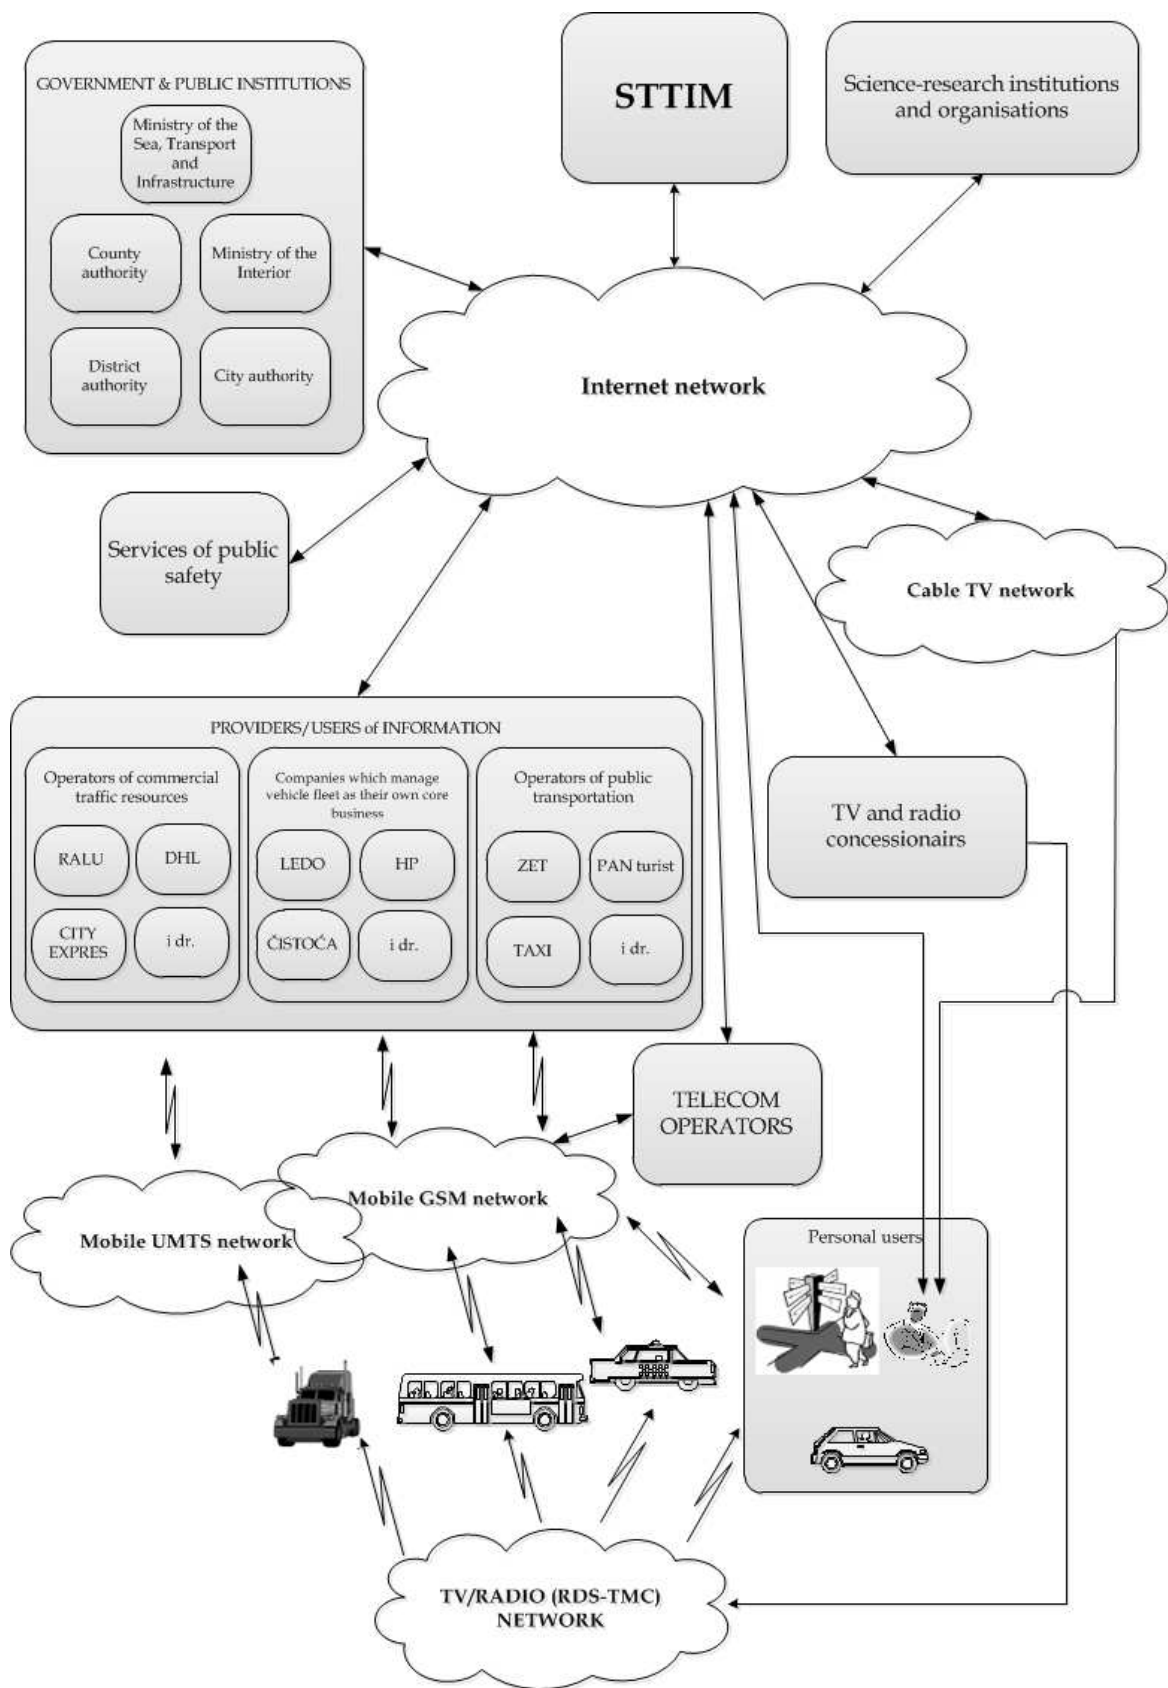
GOVERNMENT & PUBLIC INSTITUTIONS

Ministry of the Sea, Transport and Infrastructure

County authority

Ministry of the Interior

District authority

City authority

STTIM

Science-research institutions and organisations

Internet network

Services of public safety

Cable TV network

PROVIDERS/USERS of INFORMATION

Operators of commercial traffic resources

RALU

DHL

CITY EXPRES

i dr.

Companies which manage vehicle fleet as their own core business

LEDO

HP

ČISTOĆA

i dr.

Operators of public transportation

ZET

PAN turist

TAXI

i dr.

TV and radio concessionairs

TELECOM OPERATORS

Mobile GSM network

Mobile UMTS network

Personal users

TV/RADIO (RDS-TMC) NETWORK